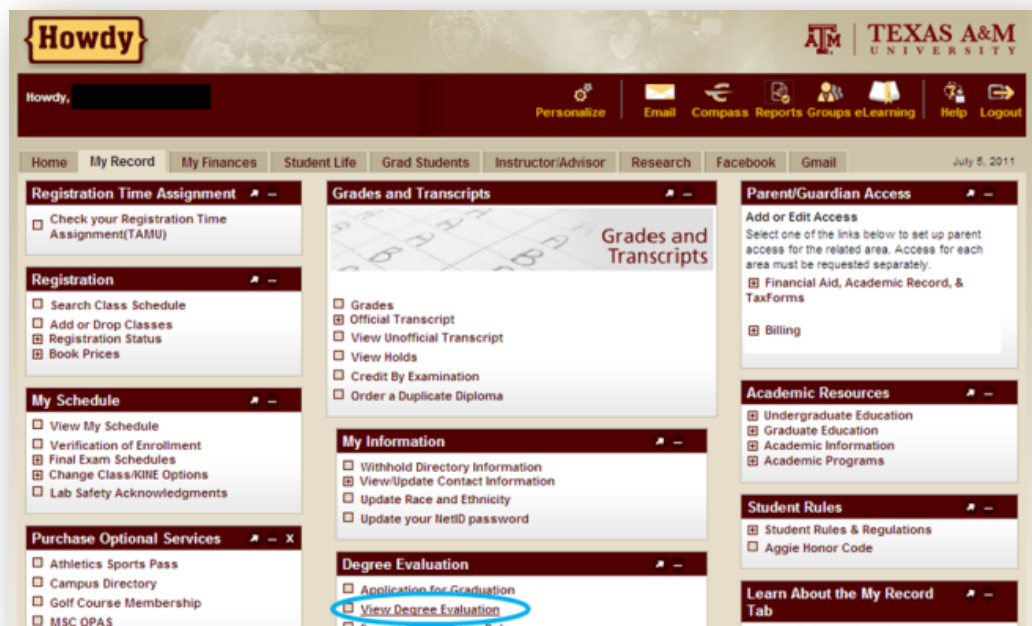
Howdy

TEXAS A&M UNIVERSITY

Howdy,

Personalize Email Compass Reports Groups eLearning Help Logout

Home | My Record | My Finances | Student Life | Grad Students | Instructor/Advisor | Research | Facebook | Gmail

July 5, 2011

Registration Time Assignment
Check your Registration Time Assignment(TAMU)

Registration
Search Class Schedule
Add or Drop Classes
Registration Status
Book Prices

My Schedule
View My Schedule
Verification of Enrollment
Final Exam Schedules
Change Class/KINE Options
Lab Safety Acknowledgments

Purchase Optional Services
Athletics Sports Pass
Campus Directory
Golf Course Membership
MSC OPAS

Grades and Transcripts
Grades and Transcripts
Grades
Official Transcript
View Unofficial Transcript
View Holds
Credit By Examination
Order a Duplicate Diploma

My Information
Withhold Directory Information
View/Update Contact Information
Update Race and Ethnicity
Update your NetID password

Degree Evaluation
Application for Graduation
View Degree Evaluation
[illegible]

Parent/Guardian Access
Add or Edit Access
Select one of the links below to set up parent access for the related area. Access for each area must be requested separately.
Financial Aid, Academic Record, & TaxForms
Billing

Academic Resources
Undergraduate Education
Graduate Education
Academic Information
Academic Programs

Student Rules
Student Rules & Regulations
Aggie Honor Code

Learn About the My Record Tab